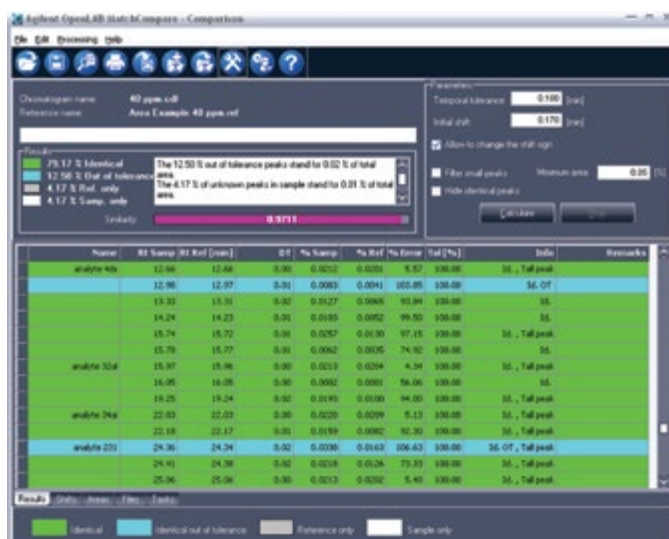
Agilent OpenLAB MatchCompare - Comparison

File Edit Processing Help

Chromatogram name: 40 ppm.cdf
Reference name: Area Example 40 ppm.cdf

Results
79.17 % Identical
12.50 % Out of tolerance
4.17 % Ref. only
4.17 % Samp. only

The 12.50 % out of tolerance peaks stand for 0.02 % of total area.
The 4.17 % of unknown peaks in sample stand for 0.01 % of total area.

Similarity 0.9711

Parameters
Temporal tolerance: 0.100 [min]
Initial shift: 0.170 [min]
Allow to change the shift sign
Filter small peaks Minimum area: 0.05 [%]
Hide identical peaks
Calculate

| Name | Rt Samp | Rt Ref [min] | DT | % Samp | % Ref | % Error | Tol [%] | Info | Remarks |
|---|---|---|---|---|---|---|---|---|---|
| analyte 4di | 12.66 | 12.66 | 0.00 | 0.0212 | 0.0201 | 5.57 | 100.00 | Id. , Tall peak | |
| | 12.98 | 12.97 | 0.01 | 0.0083 | 0.0041 | 103.85 | 100.00 | Id. OT | |
| | 13.33 | 13.31 | 0.02 | 0.0127 | 0.0065 | 93.84 | 100.00 | Id. | |
| | 14.24 | 14.23 | 0.01 | 0.0103 | 0.0052 | 99.50 | 100.00 | Id. | |
| | 15.74 | 15.72 | 0.02 | 0.0257 | 0.0130 | 97.15 | 100.00 | Id. , Tall peak | |
| | 15.78 | 15.77 | 0.01 | 0.0062 | 0.0035 | 74.92 | 100.00 | Id. | |
| analyte 32al | 15.97 | 15.96 | 0.01 | 0.0213 | 0.0204 | 4.34 | 100.00 | Id. , Tall peak | |
| | 16.05 | 16.05 | 0.00 | 0.0002 | 0.0001 | 56.06 | 100.00 | Id. | |
| | 19.25 | 19.24 | 0.02 | 0.0193 | 0.0100 | 94.00 | 100.00 | Id. , Tall peak | |
| analyte 34ai | 22.03 | 22.03 | 0.00 | 0.0220 | 0.0209 | 5.13 | 100.00 | Id. , Tall peak | |
| | 22.18 | 22.17 | 0.01 | 0.0159 | 0.0082 | 92.30 | 100.00 | Id. , Tall peak | |
| analyte 23i | 24.36 | 24.34 | 0.02 | 0.0330 | 0.0163 | 106.63 | 100.00 | Id. OT , Tall peak | |
| | 24.41 | 24.38 | 0.02 | 0.0218 | 0.0126 | 73.33 | 100.00 | Id. , Tall peak | |
| | 25.06 | 25.06 | 0.00 | 0.0213 | 0.0202 | 5.40 | 100.00 | Id. , Tall peak | |

Results Shifts Areas Files Tasks

Identical Identical out of tolerance Reference only Sample only